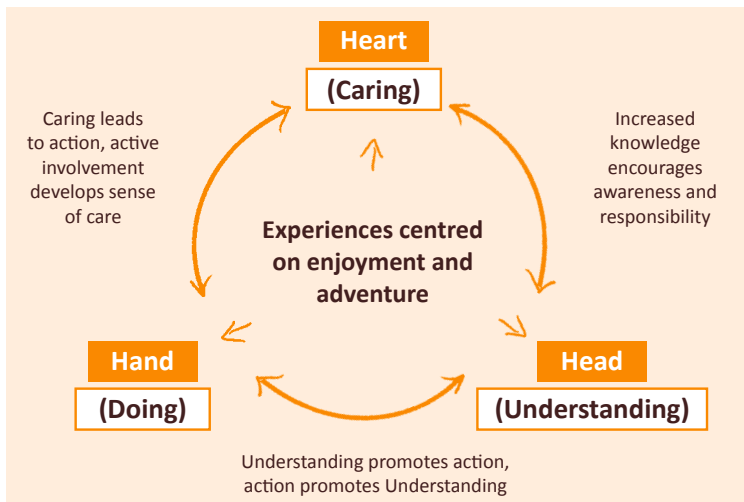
Heart

(Caring)

Caring leads to action, active involvement develops sense of care

Increased knowledge encourages awareness and responsibility

Experiences centred on enjoyment and adventure

Hand

(Doing)

Head

(Understanding)

Understanding promotes action, action promotes Understanding